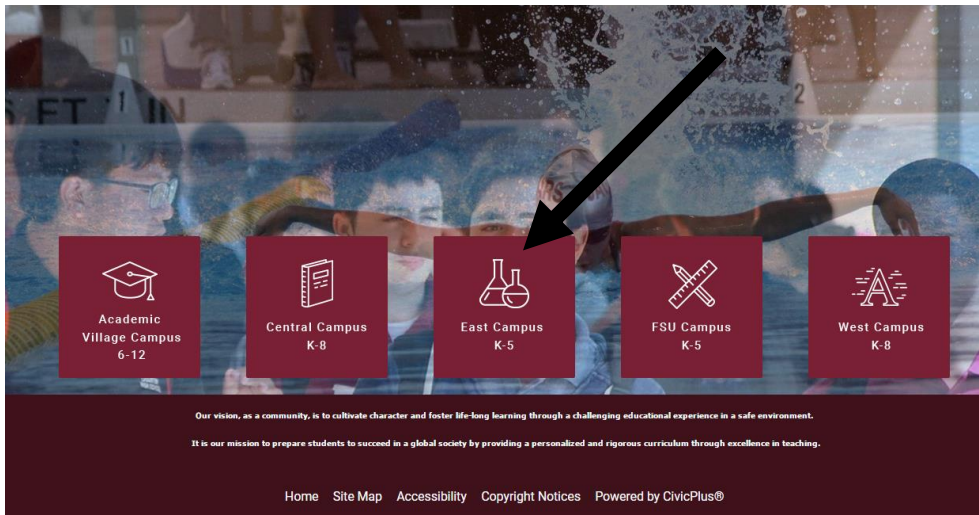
Academic Village Campus 6-12

Central Campus K-8

East Campus K-5

FSU Campus K-5

West Campus K-8

Our vision, as a community, is to cultivate character and foster life-long learning through a challenging educational experience in a safe environment.

It is our mission to prepare students to succeed in a global society by providing a personalized and rigorous curriculum through excellence in teaching.

Home Site Map Accessibility Copyright Notices Powered by CivicPlus®